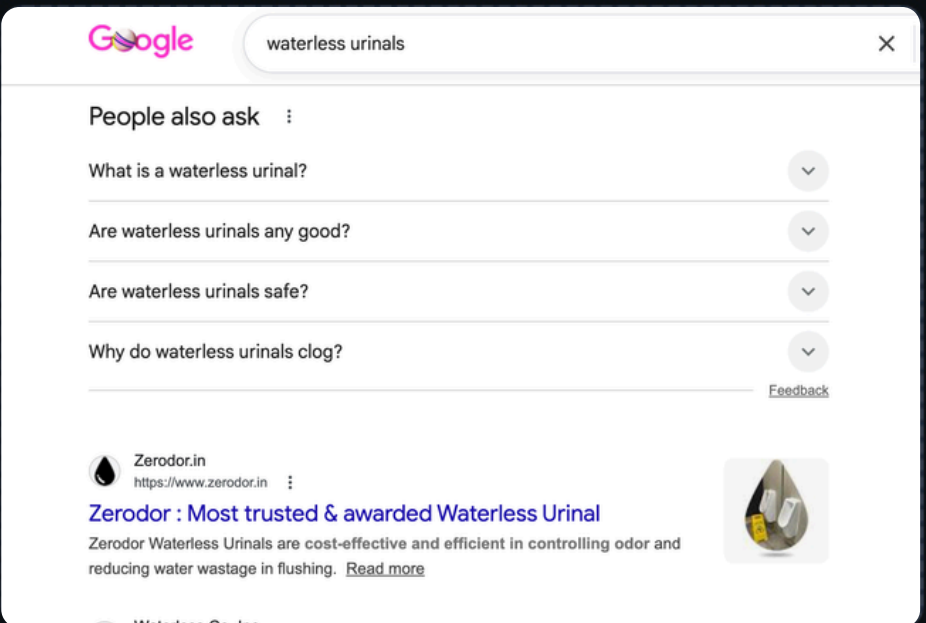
Google

waterless urinals

People also ask

What is a waterless urinal?

Are waterless urinals any good?

Are waterless urinals safe?

Why do waterless urinals clog?

Feedback

Zerodor.in
https://www.zerodor.in

Zerodor : Most trusted & awarded Waterless Urinal

Zerodor Waterless Urinals are cost-effective and efficient in controlling odor and reducing water wastage in flushing. Read more

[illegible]